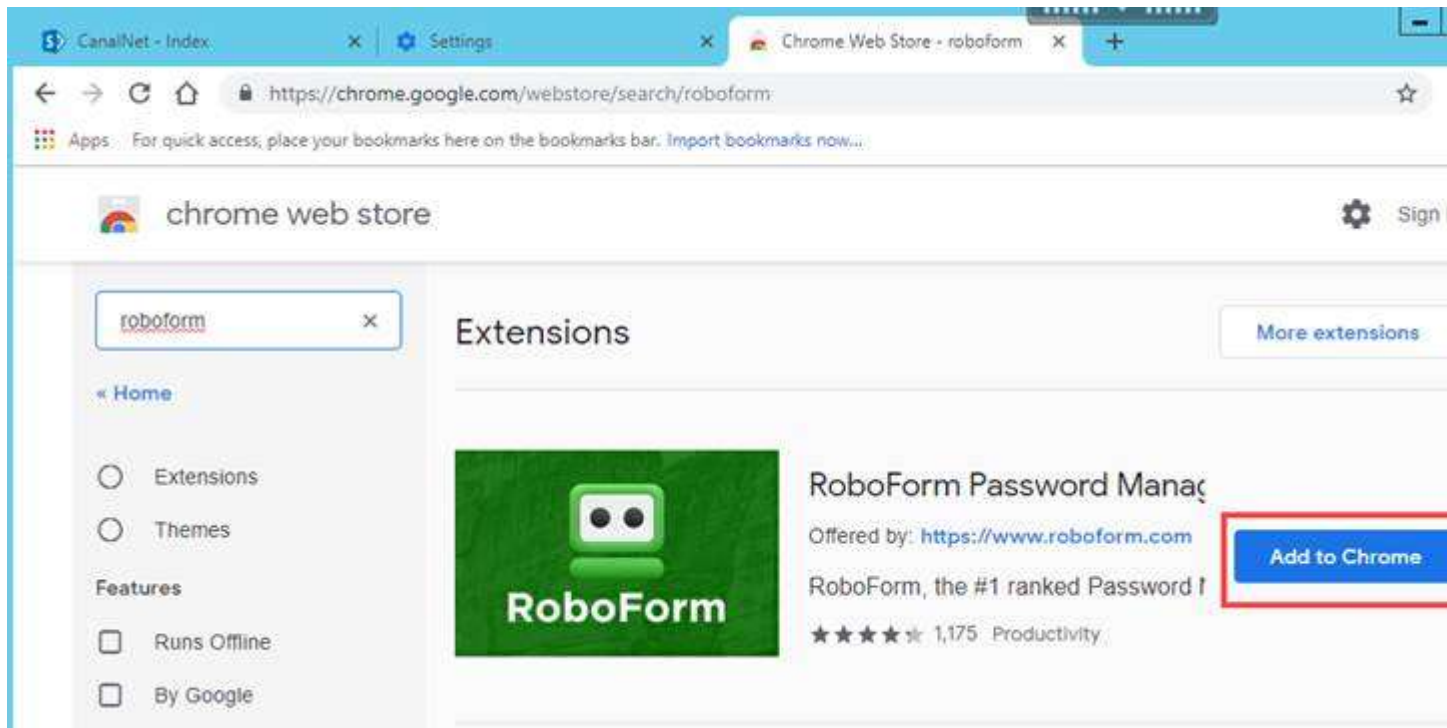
CanalNet - Index
Settings
Chrome Web Store - roboform
https://chrome.google.com/webstore/search/roboform
Apps For quick access, place your bookmarks here on the bookmarks bar. Import bookmarks now...

chrome web store
Sign

roboform
« Home
Extensions
Themes
Features
Runs Offline
By Google

Extensions
More extensions

RoboForm
RoboForm Password Manag
Offered by: https://www.roboform.com
RoboForm, the #1 ranked Password I
1,175 Productivity
Add to Chrome